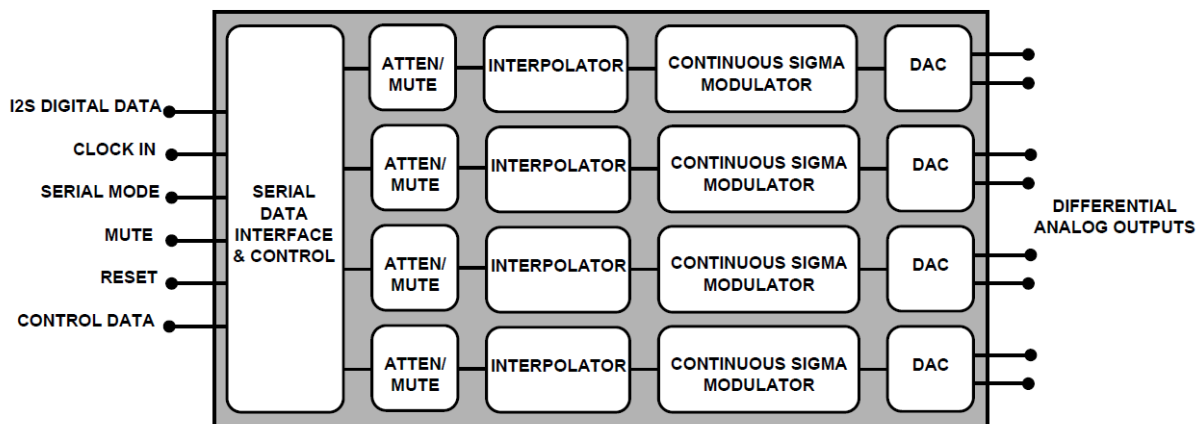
I2S DIGITAL DATA
CLOCK IN
SERIAL MODE
MUTE
RESET
CONTROL DATA

SERIAL DATA INTERFACE & CONTROL

ATTEN/ MUTE
INTERPOLATOR
CONTINUOUS SIGMA MODULATOR
DAC

ATTEN/ MUTE
INTERPOLATOR
CONTINUOUS SIGMA MODULATOR
DAC

ATTEN/ MUTE
INTERPOLATOR
CONTINUOUS SIGMA MODULATOR
DAC

ATTEN/ MUTE
INTERPOLATOR
CONTINUOUS SIGMA MODULATOR
DAC

DIFFERENTIAL ANALOG OUTPUTS